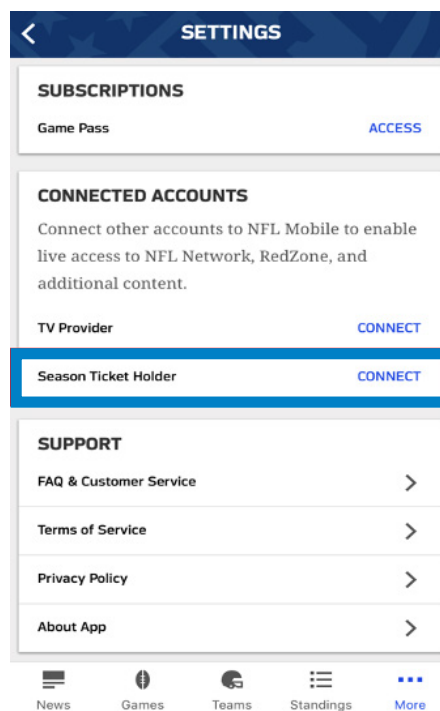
SETTINGS

SUBSCRIPTIONS

Game Pass ACCESS

CONNECTED ACCOUNTS

Connect other accounts to NFL Mobile to enable live access to NFL Network, RedZone, and additional content.

TV Provider CONNECT

Season Ticket Holder CONNECT

SUPPORT

FAQ & Customer Service

Terms of Service

Privacy Policy

About App

News Games Teams Standings More